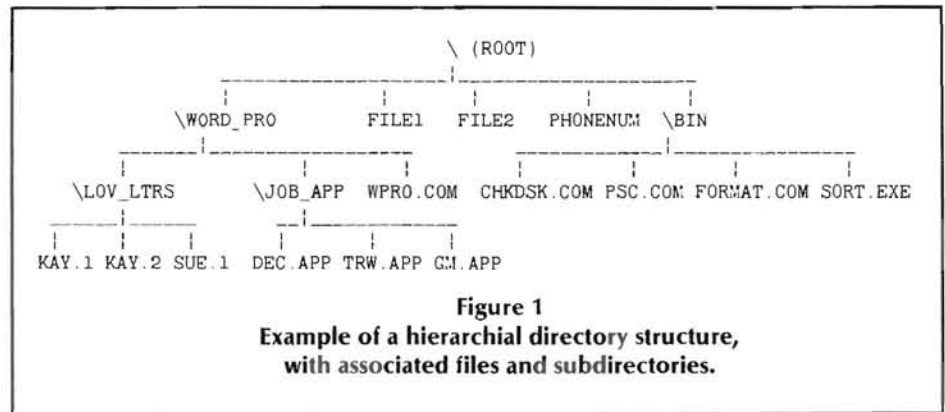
\ (ROOT)

\WORD_PRO FILE1 FILE2 PHONENUM \BIN

\LOV_LTRS \JOB_APP WPRO.COM CHKDSK.COM PSC.COM FORMAT.COM SORT.EXE

KAY.1 KAY.2 SUE.1 DEC.APP TRW.APP GM.APP

Figure 1
Example of a hierarchial directory structure, with associated files and subdirectories.